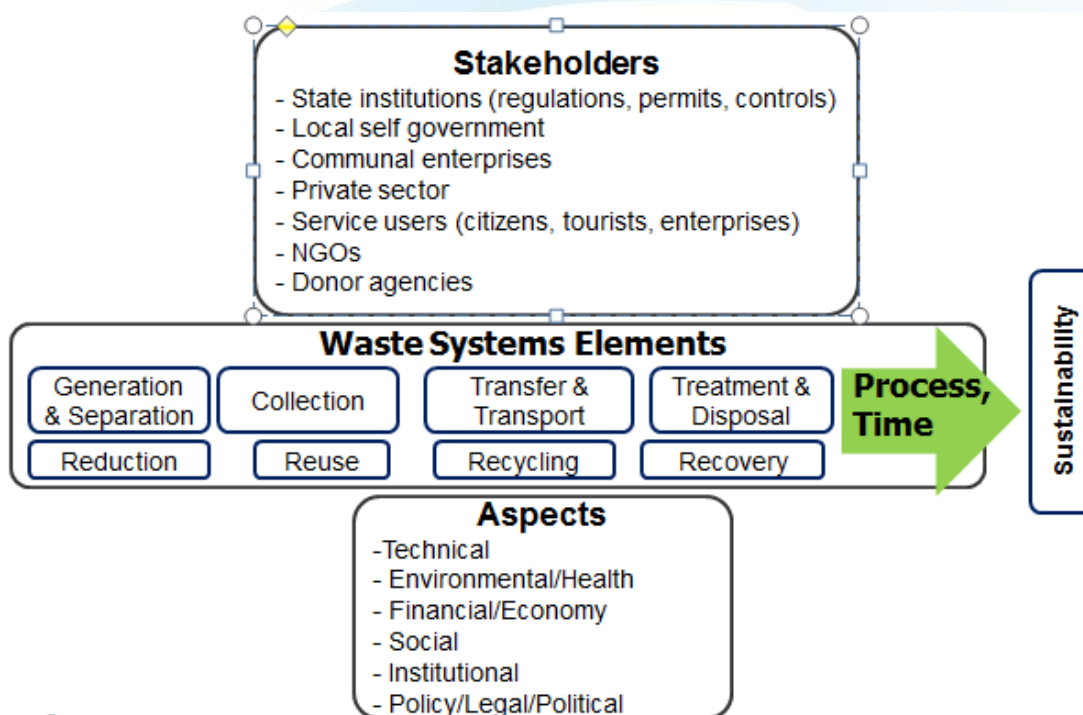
Stakeholders
- State institutions (regulations, permits, controls)
- Local self government
- Communal enterprises
- Private sector
- Service users (citizens, tourists, enterprises)
- NGOs
- Donor agencies

Waste Systems Elements

Generation & Separation

Collection

Transfer & Transport

Treatment & Disposal

Reduction

Reuse

Recycling

Recovery

Process, Time

Sustainability

Aspects
-Technical
- Environmental/Health
- Financial/Economy
- Social
- Institutional
- Policy/Legal/Political